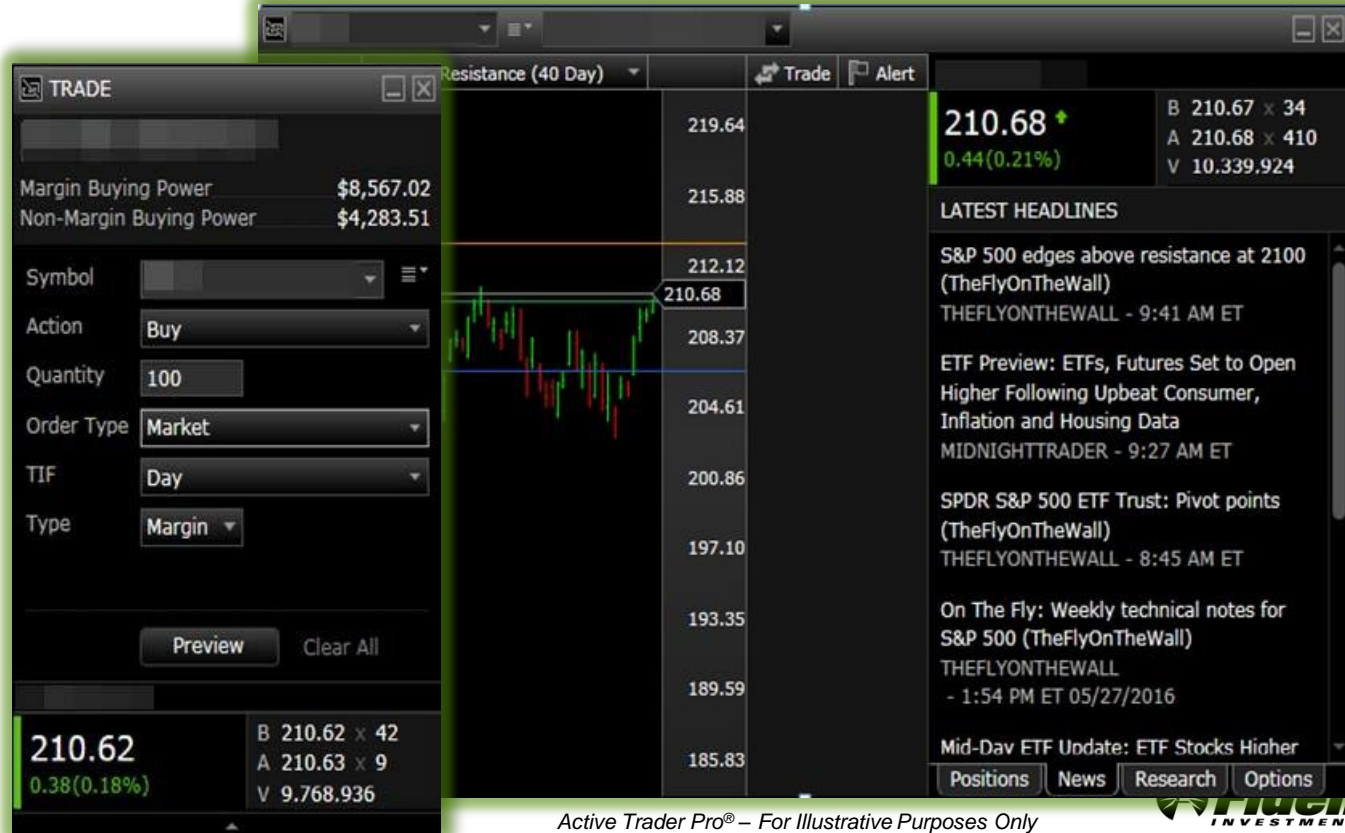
TRADE

Margin Buying Power $8,567.02
Non-Margin Buying Power $4,283.51

Symbol
Action Buy
Quantity 100
Order Type Market
TIF Day
Type Margin

Preview Clear All

210.62
0.38(0.18%)
B 210.62 x 42
A 210.63 x 9
V 9.768.936

Resistance (40 Day)
Trade Alert

219.64
215.88
212.12
210.68
208.37
204.61
200.86
197.10
193.35
189.59
185.83

210.68
0.44(0.21%)
B 210.67 x 34
A 210.68 x 410
V 10.339.924

LATEST HEADLINES

S&P 500 edges above resistance at 2100 (TheFlyOnTheWall)
THEFLYONTHEWALL - 9:41 AM ET

ETF Preview: ETFs, Futures Set to Open Higher Following Upbeat Consumer, Inflation and Housing Data
MIDNIGHTTRADER - 9:27 AM ET

SPDR S&P 500 ETF Trust: Pivot points (TheFlyOnTheWall)
THEFLYONTHEWALL - 8:45 AM ET

On The Fly: Weekly technical notes for S&P 500 (TheFlyOnTheWall)
THEFLYONTHEWALL
- 1:54 PM ET 05/27/2016

Mid-Day ETF Update: ETF Stocks Higher

Positions News Research Options

Active Trader Pro® – For Illustrative Purposes Only

Fidel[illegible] INVESTMEN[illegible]